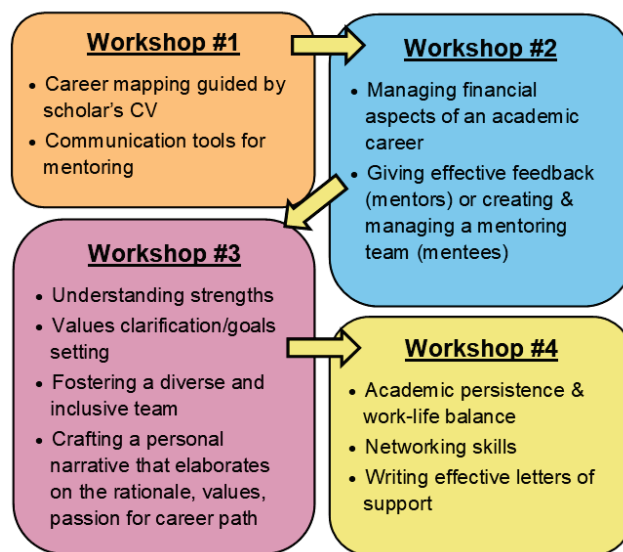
Workshop #1

- Career mapping guided by scholar's CV
- Communication tools for mentoring

Workshop #2

- Managing financial aspects of an academic career
- Giving effective feedback (mentors) or creating & managing a mentoring team (mentees)

Workshop #3

- Understanding strengths
- Values clarification/goals setting
- Fostering a diverse and inclusive team
- Crafting a personal narrative that elaborates on the rationale, values, passion for career path

Workshop #4

- Academic persistence & work-life balance
- Networking skills
- Writing effective letters of support